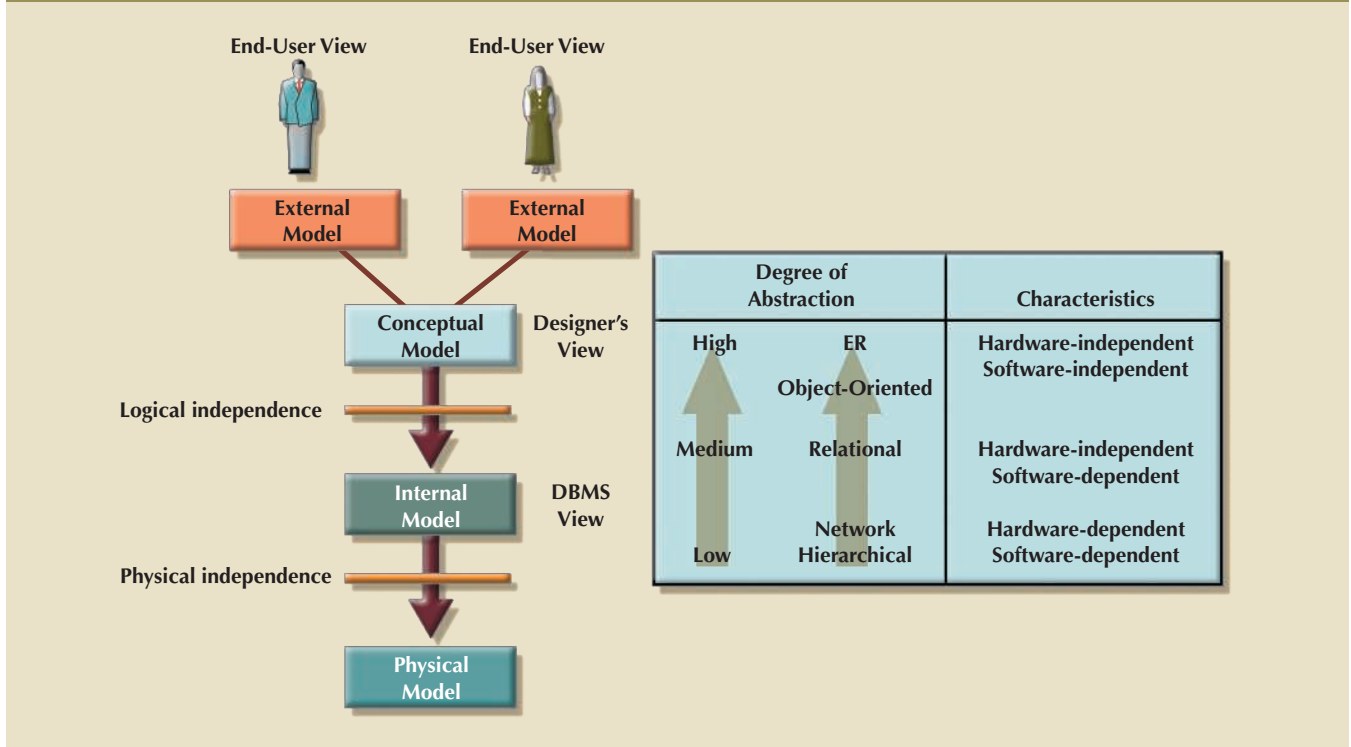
End-User View

End-User View

External Model

External Model

Conceptual Model

Designer's View

Logical independence

Internal Model

DBMS View

Physical independence

Physical Model

| Degree of Abstraction | | Characteristics |
|---|---|---|
| High | ER<br>Object-Oriented | Hardware-independent<br>Software-independent |
| Medium | Relational | Hardware-independent<br>Software-dependent |
| Low | Network<br>Hierarchical | Hardware-dependent<br>Software-dependent |